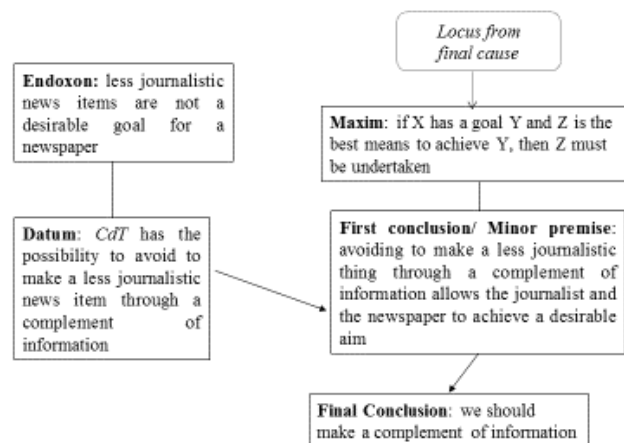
Locus from final cause

Endoxon: less journalistic news items are not a desirable goal for a newspaper

Maxim: if X has a goal Y and Z is the best means to achieve Y, then Z must be undertaken

Datum: CdT has the possibility to avoid to make a less journalistic news item through a complement of information

First conclusion/ Minor premise: avoiding to make a less journalistic thing through a complement of information allows the journalist and the newspaper to achieve a desirable aim

Final Conclusion: we should make a complement of information